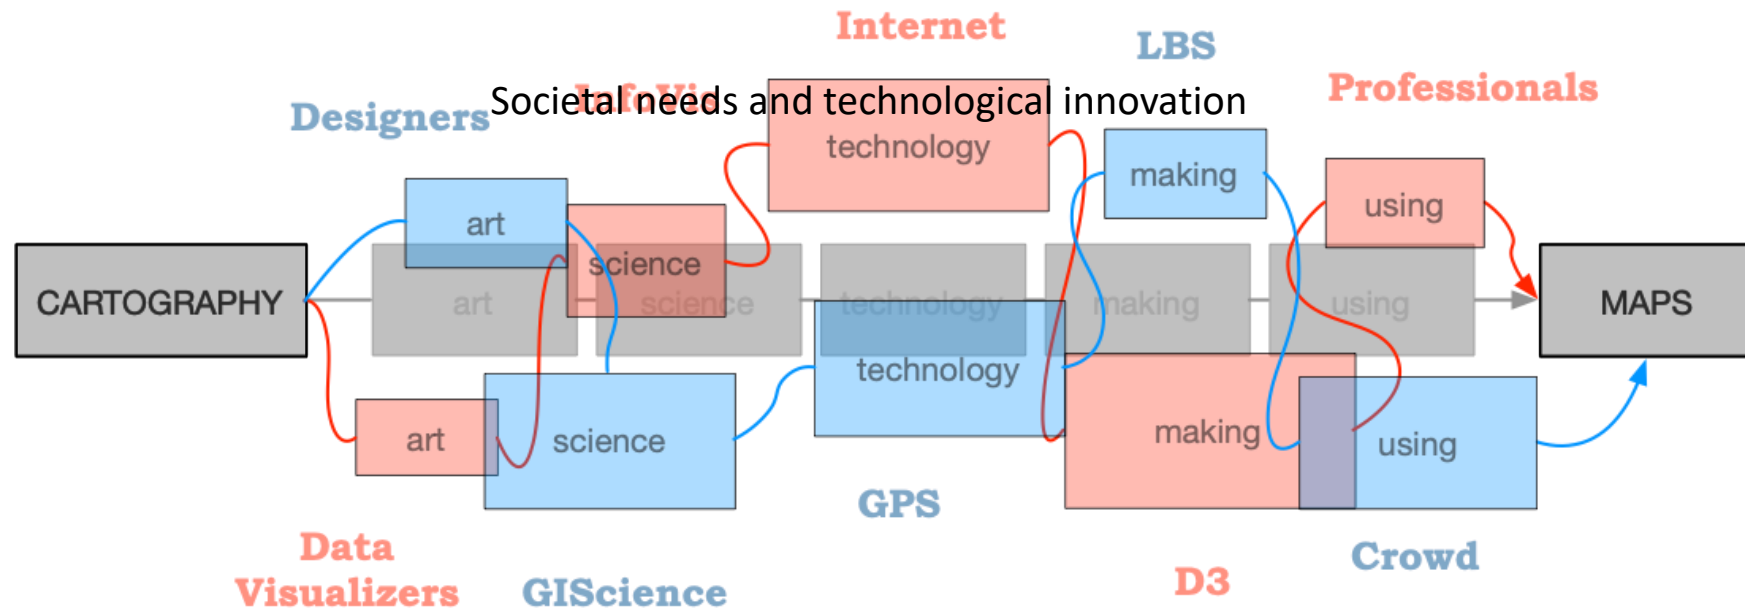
Internet

LBS

Societal needs and technological innovation

Professionals

Designers

technology

making

using

art

science

CARTOGRAPHY

art

science

technology

making

using

MAPS

technology

art

science

making

using

GPS

Data Visualizers

GIScience

D3

Crowd